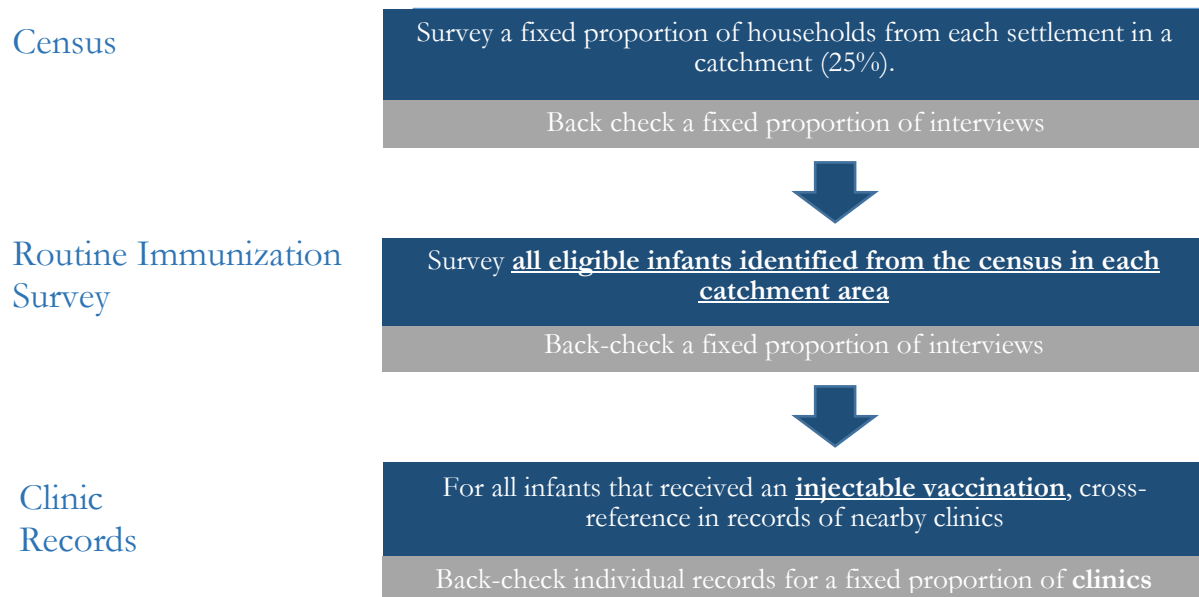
Census

Survey a fixed proportion of households from each settlement in a catchment (25%).

Back check a fixed proportion of interviews

Routine Immunization Survey

Survey **all eligible infants identified from the census in each catchment area**

Back-check a fixed proportion of interviews

Clinic Records

For all infants that received an **injectable vaccination**, cross-reference in records of nearby clinics

Back-check individual records for a fixed proportion of **clinics**